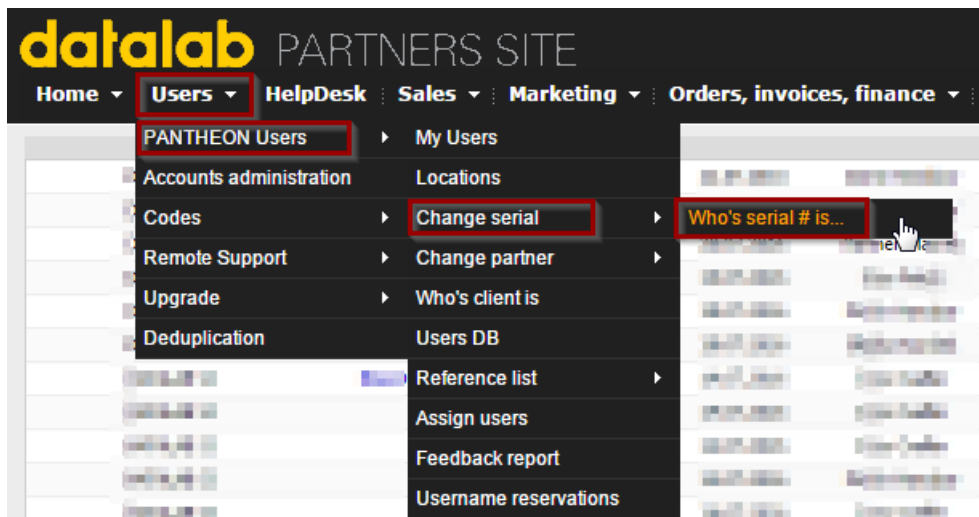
datalab PARTNERS SITE

Home ▾ Users ▾ HelpDesk Sales ▾ Marketing ▾ Orders, invoices, finance ▾

PANTHEON Users
Accounts administration
Codes
Remote Support
Upgrade
Deduplication

My Users
Locations
Change serial
Change partner
Who's client is
Users DB
Reference list
Assign users
Feedback report
Username reservations

Who's serial # is...